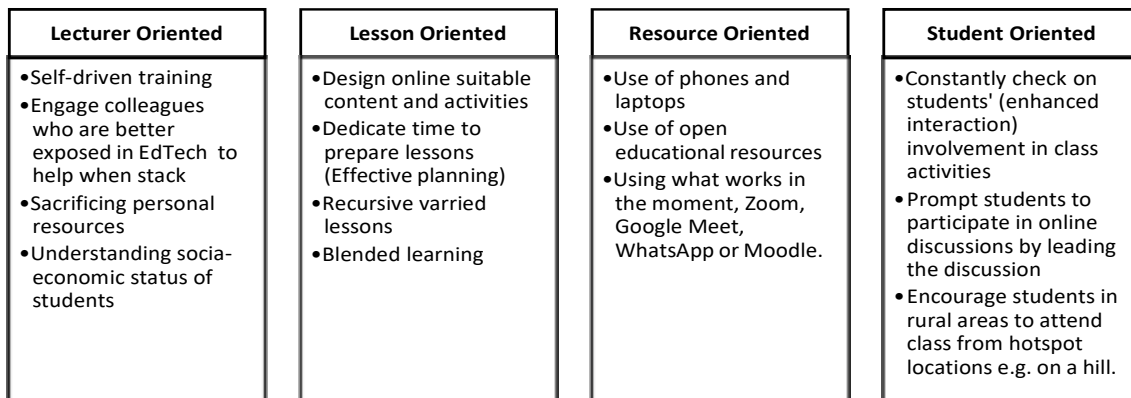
**Lecturer Oriented**

- Self-driven training
- Engage colleagues who are better exposed in EdTech to help when stack
- Sacrificing personal resources
- Understanding socia-economic status of students

**Lesson Oriented**

- Design online suitable content and activities
- Dedicate time to prepare lessons (Effective planning)
- Recursive varried lessons
- Blended learning

**Resource Oriented**

- Use of phones and laptops
- Use of open educational resources
- Using what works in the moment, Zoom, Google Meet, WhatsApp or Moodle.

**Student Oriented**

- Constantly check on students' (enhanced interaction) involvement in class activities
- Prompt students to participate in online discussions by leading the discussion
- Encourage students in rural areas to attend class from hotspot locations e.g. on a hill.